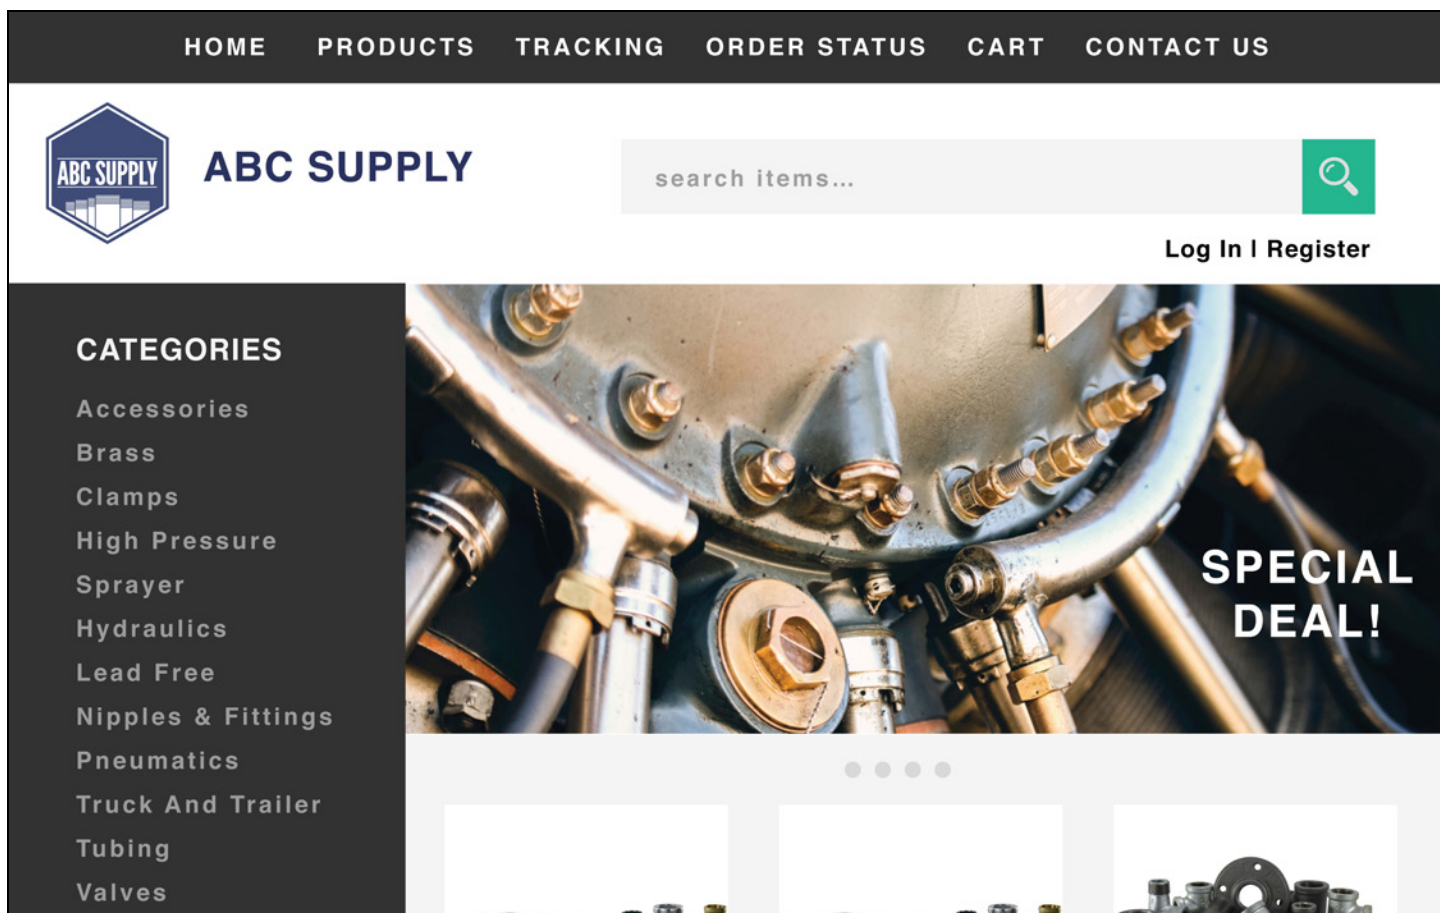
HOME PRODUCTS TRACKING ORDER STATUS CART CONTACT US

ABC SUPPLY

ABC SUPPLY

search items...

Log In | Register

CATEGORIES

Accessories
Brass
Clamps
High Pressure
Sprayer
Hydraulics
Lead Free
Nipples & Fittings
Pneumatics
Truck And Trailer
Tubing
Valves

SPECIAL DEAL!